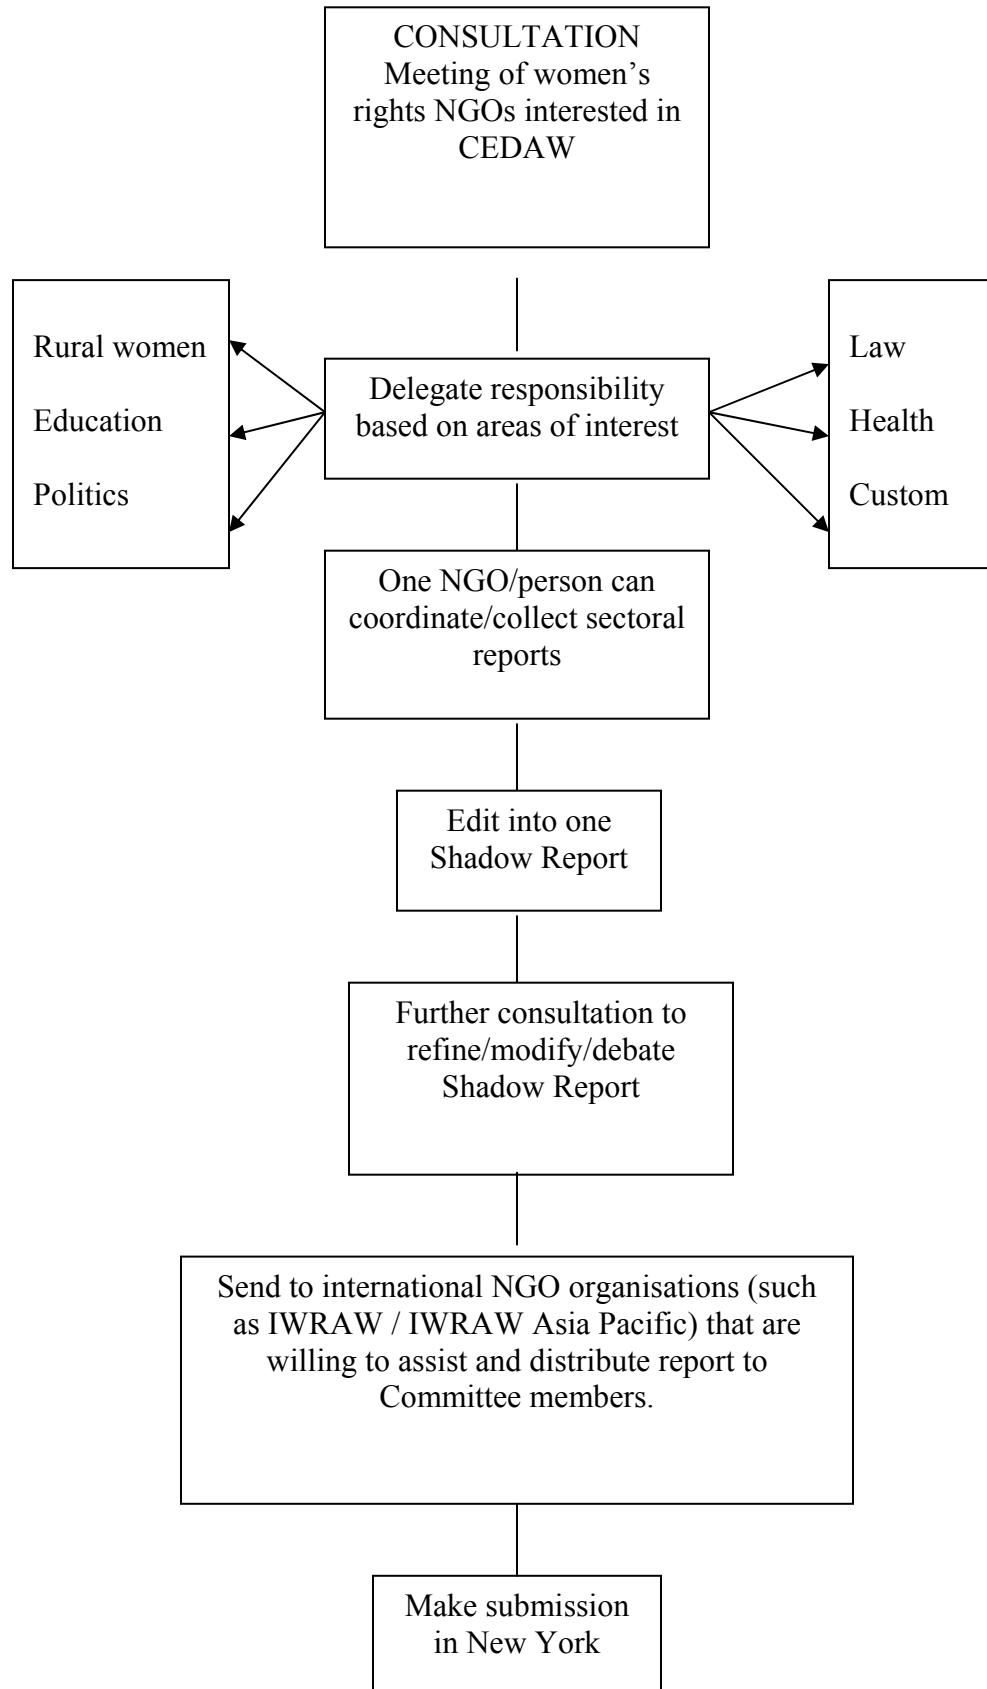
CONSULTATION
Meeting of women's rights NGOs interested in CEDAW

Rural women

Education

Politics

Delegate responsibility based on areas of interest

Law

Health

Custom

One NGO/person can coordinate/collect sectoral reports

Edit into one Shadow Report

Further consultation to refine/modify/debate Shadow Report

Send to international NGO organisations (such as IWRAW / IWRAW Asia Pacific) that are willing to assist and distribute report to Committee members.

Make submission in New York